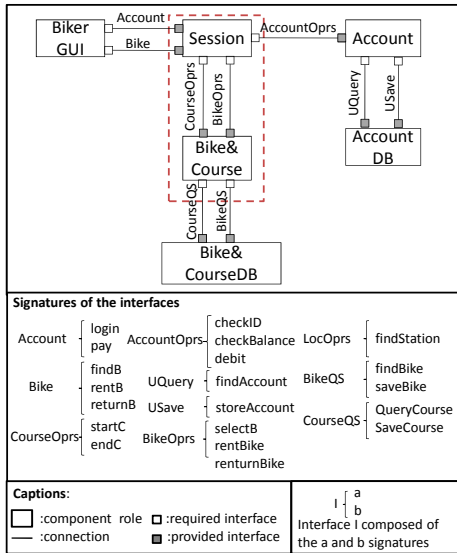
Biker GUI
Account
Bike
Session
AccountOprs
Account
CourseOprs
BikeOprs
UQuery
USave
Account DB
Bike& Course
CourseQS
BikeQS
Bike& CourseDB

Signatures of the interfaces

Account { login pay
AccountOprs { checkID checkBalance debit
LocOprs { findStation
Bike { findB rentB returnB
UQuery { findAccount
BikeQS { findBike saveBike
USave { storeAccount
CourseOprs { startC endC
BikeOprs { selectB rentBike renturnBike
CourseQS { QueryCourse SaveCourse

Captions:
:component role
:required interface
:connection
:provided interface

I { a b
Interface I composed of the a and b signatures